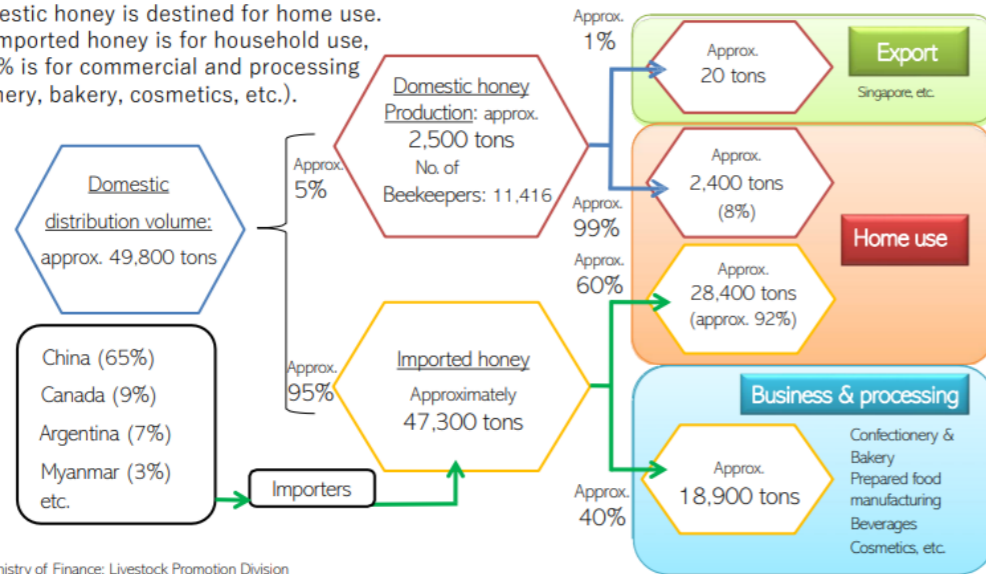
estic honey is destined for home use.
mported honey is for household use,
% is for commercial and processing
nery, bakery, cosmetics, etc.).

Domestic distribution volume: approx. 49,800 tons

Approx. 5%

Domestic honey Production: approx. 2,500 tons
No. of Beekeepers: 11,416

Approx. 1%

Approx. 20 tons

Export
Singapore, etc.

Approx. 99%

Approx. 2,400 tons (8%)

Home use

Approx. 60%

Approx. 28,400 tons (approx. 92%)

China (65%)
Canada (9%)
Argentina (7%)
Myanmar (3%)
etc.

Approx. 95%

Imported honey
Approximately 47,300 tons

Importers

Business & processing

Approx. 40%

Approx. 18,900 tons

Confectionery & Bakery
Prepared food manufacturing
Beverages
Cosmetics, etc.

inistry of Finance; Livestock Promotion Division